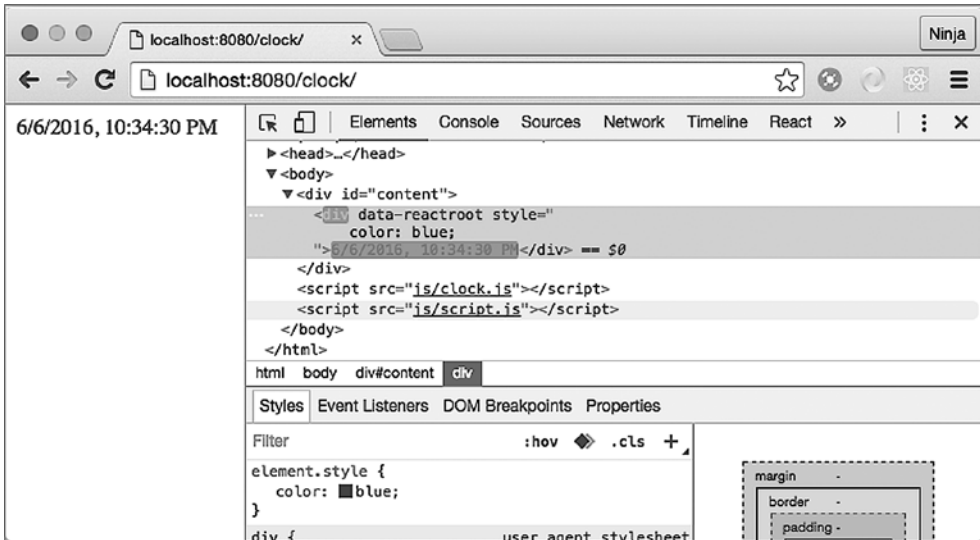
localhost:8080/clock/ ×

Ninja

localhost:8080/clock/

6/6/2016, 10:34:30 PM

Elements Console Sources Network Timeline React »

▶<head>…</head>
▼<body>
▼<div id="content">
<div data-reactroot style="
color: blue;
">6/6/2016, 10:34:30 PM</div> == $0
</div>
<script src="js/clock.js"></script>
<script src="js/script.js"></script>
</body>
</html>

html body div#content div

Styles Event Listeners DOM Breakpoints Properties

Filter :hov .cls +

element.style {
color: blue;
}

div { user agent stylesheet

margin -
border -
padding -